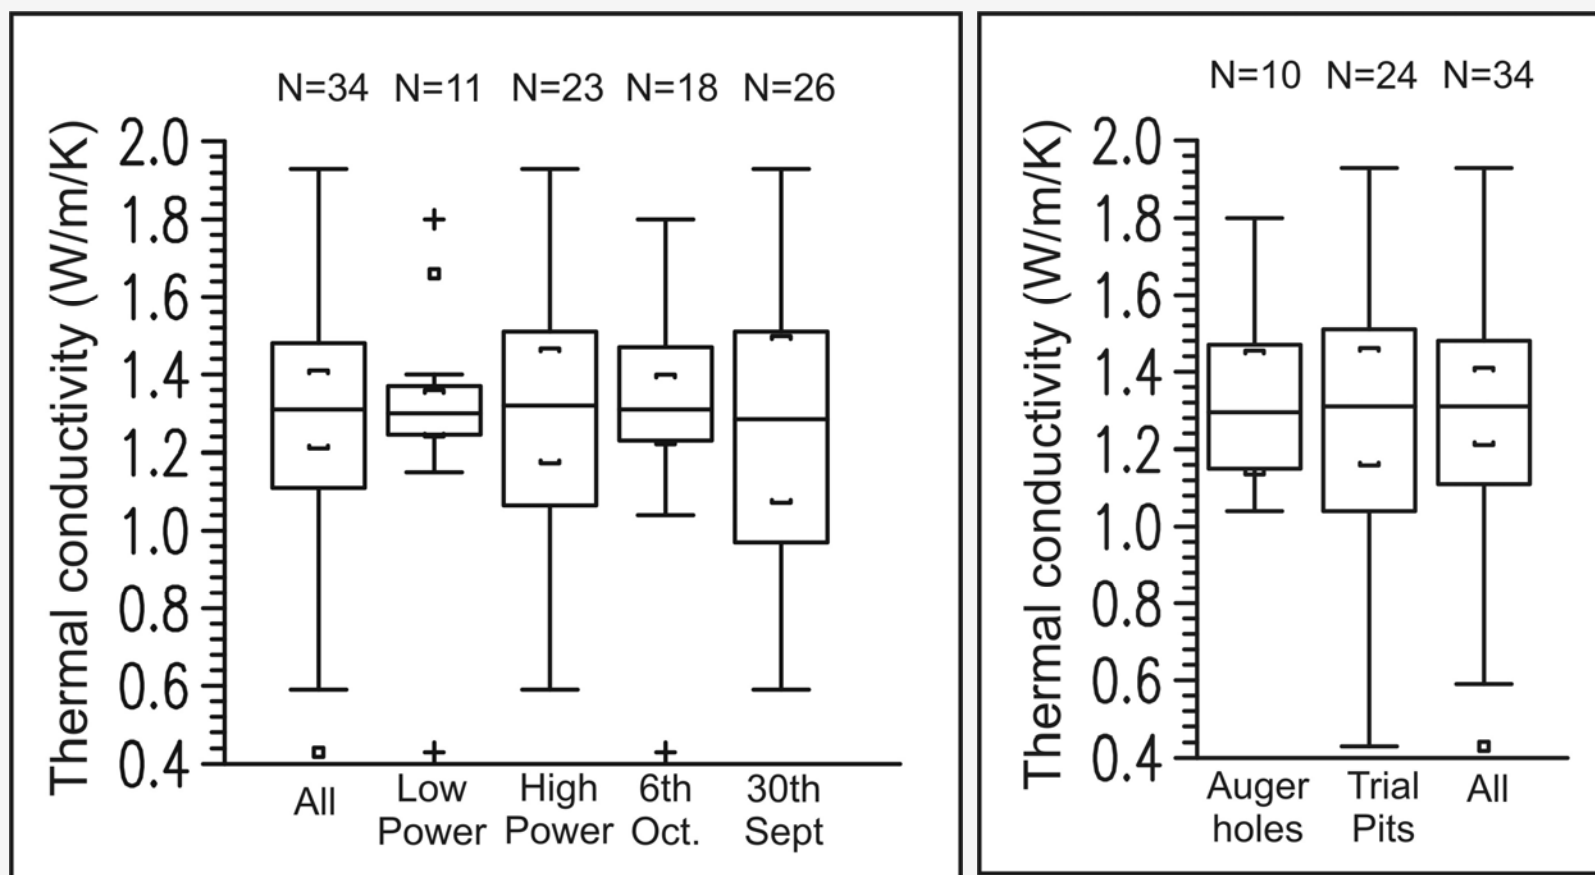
N=34 N=11 N=23 N=18 N=26

Thermal conductivity (W/m/K)

2.0
1.8
1.6
1.4
1.2
1.0
0.8
0.6
0.4

All
Low Power
High Power
6th Oct.
30th Sept

N=10 N=24 N=34

Thermal conductivity (W/m/K)

2.0
1.8
1.6
1.4
1.2
1.0
0.8
0.6
0.4

Auger holes
Trial Pits
All